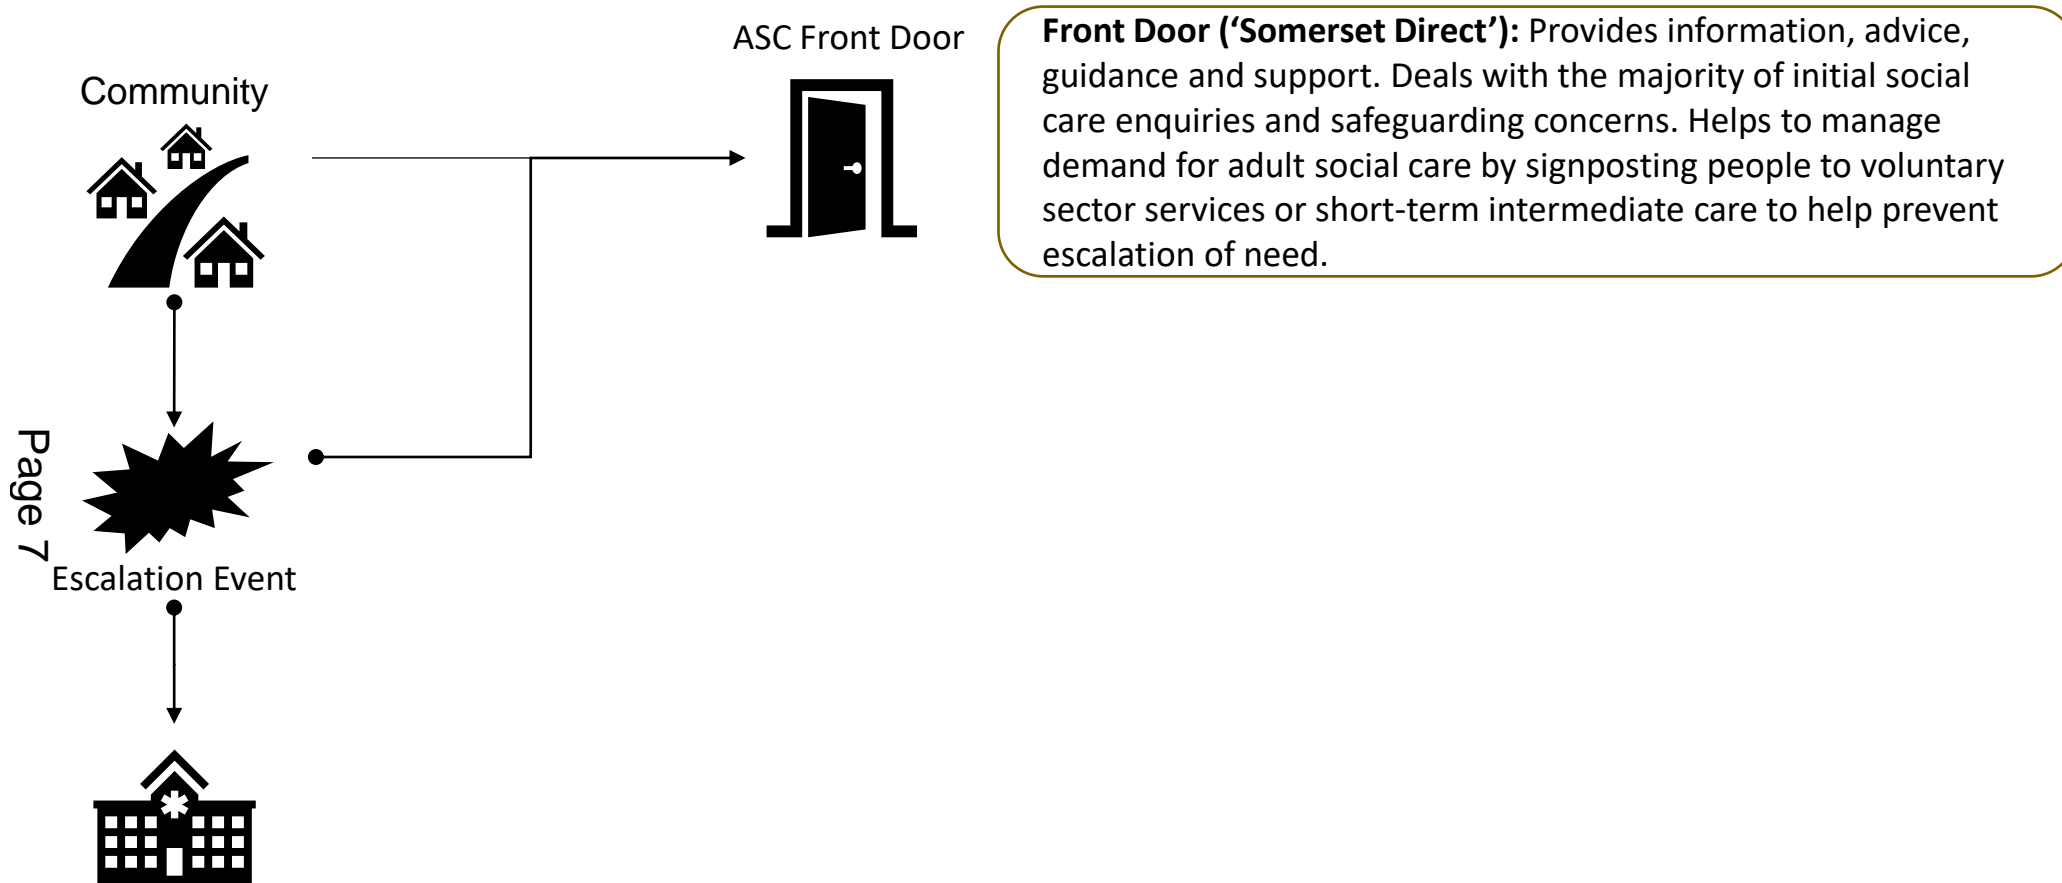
Community

ASC Front Door

**Front Door ('Somerset Direct'):** Provides information, advice, guidance and support. Deals with the majority of initial social care enquiries and safeguarding concerns. Helps to manage demand for adult social care by signposting people to voluntary sector services or short-term intermediate care to help prevent escalation of need.

Page 7

Escalation Event